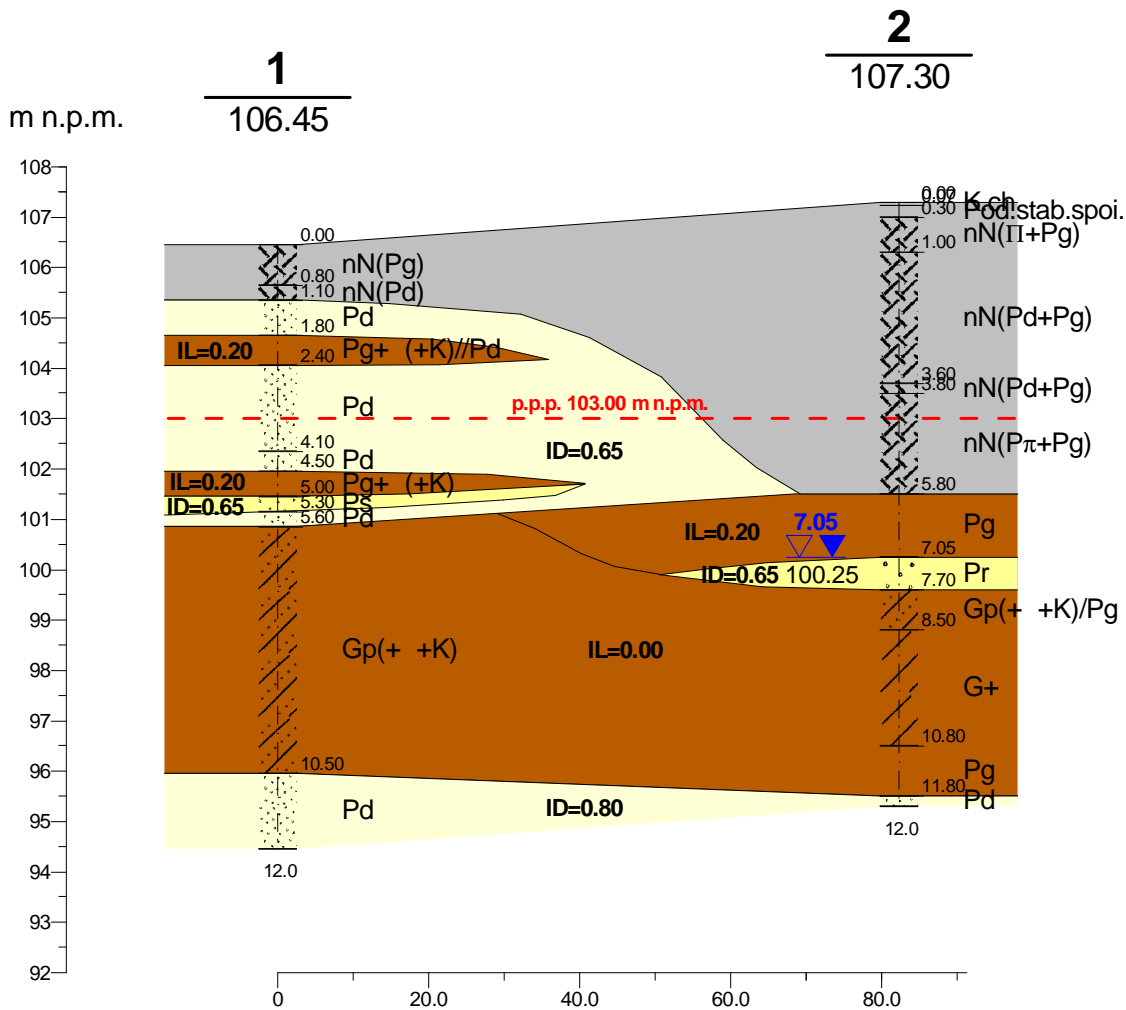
1
106.45

2
107.30

m n.p.m.

108
107
106
105
104
103
102
101
100
99
98
97
96
95
94
93
92

0.00
0.80
1.10
1.80
2.40
4.10
4.50
5.00
5.30
5.60
10.50
12.0

nN(Pg)
nN(Pd)
Pd
IL=0.20
Pg+ (+K)//Pd
Pd
p.p.p. 103.00 m n.p.m.
ID=0.65
Pd
IL=0.20
Pg+ (+K)
Ps
ID=0.65
Pd
Gp(+ +K)
IL=0.00
Pd
ID=0.80

0.00
0.02
0.30
1.00
3.60
3.80
5.80
7.05
7.70
8.50
10.80
11.80
12.0

K.ch.
Pod.stab.spoi.
nN($\Pi$+Pg)
nN(Pd+Pg)
nN(Pd+Pg)
nN(P$\pi$+Pg)
IL=0.20
7.05
Pg
ID=0.65
100.25
Pr
Gp(+ +K)/Pg
G+
Pg
Pd

0
20.0
40.0
60.0
80.0